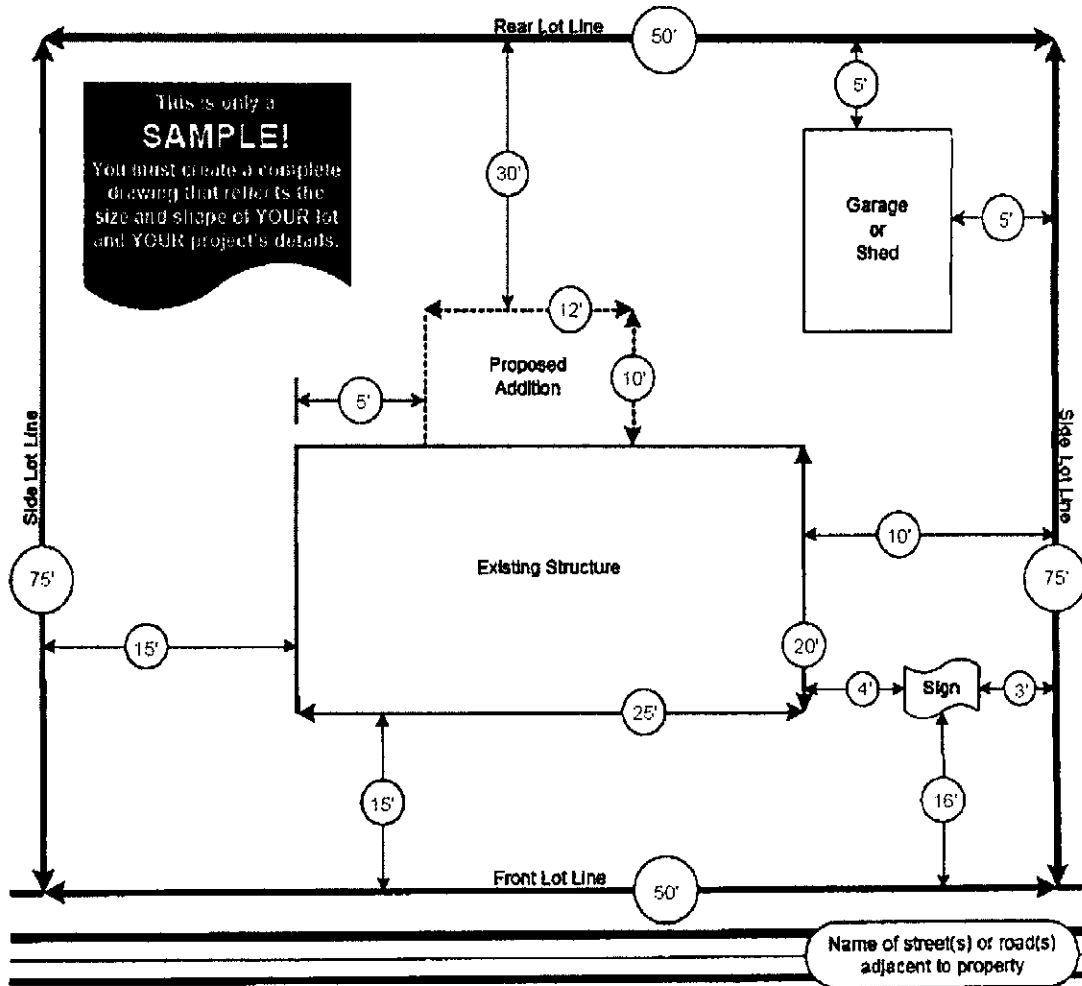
Rear Lot Line

50'

This is only a SAMPLE! You must create a complete drawing that reflects the size and shape of YOUR lot and YOUR project's details.

30'

5'

Garage or Shed

5'

12'

Proposed Addition

10'

5'

Side Lot Line

Side Lot Line

10'

75'

Existing Structure

75'

15'

20'

4'

Sign

3'

25'

15'

16'

Front Lot Line

50'

Name of street(s) or road(s) adjacent to property